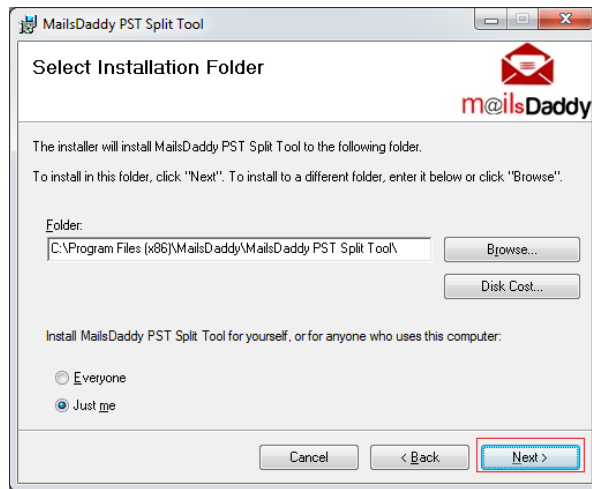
MailsDaddy PST Split Tool

Select Installation Folder

m@ilsDaddy

The installer will install MailsDaddy PST Split Tool to the following folder.

To install in this folder, click "Next". To install to a different folder, enter it below or click "Browse".

Folder:

C:\Program Files (x86)\MailsDaddy\MailsDaddy PST Split Tool\

Browse...

Disk Cost...

Install MailsDaddy PST Split Tool for yourself, or for anyone who uses this computer:

Everyone

Just me

Cancel

< Back

Next >